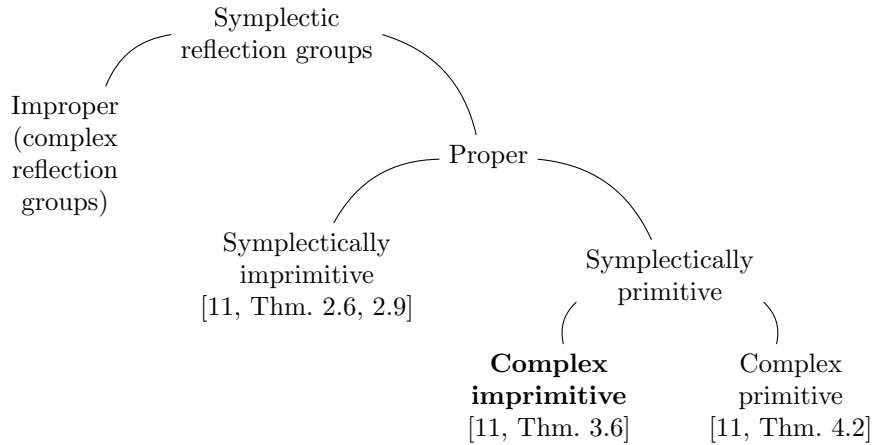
Symplectic reflection groups

Improper (complex reflection groups)

Proper

Symplectically imprimitive [11, Thm. 2.6, 2.9]

Symplectically primitive

**Complex imprimitive** [11, Thm. 3.6]

Complex primitive [11, Thm. 4.2]